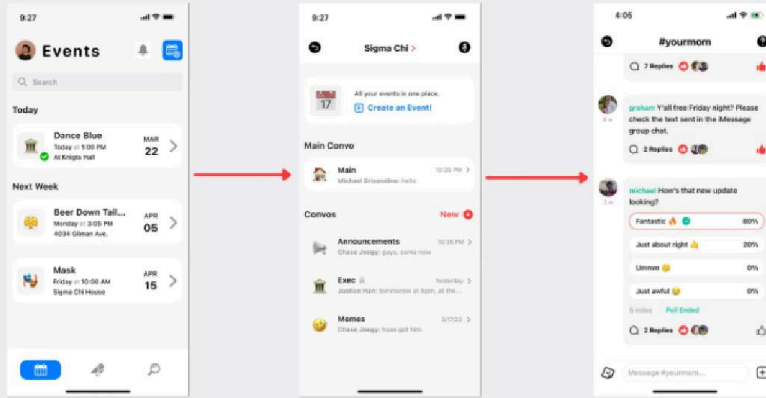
9:27

Events

Search

Today

Dance Blue
Today at 1:00 PM
At Knights Hall
MAR
22

Next Week

Beer Down Tail...
Monday at 3:00 PM
4034 Gilman Ave.
APR
05

Mask
Friday at 10:00 AM
Sigma Chi House
APR
15

9:27

Sigma Chi >

All your events in one place.
Create an Event!

Main Convo

Main
Michael Brisendine: hello
10:26 PM >

Convos
New

Announcements
Chase Jaegy: guys, come now
10:26 PM >

Exec
Justice Hun: tomorrow at 5pm, at ...
Yesterday >

Memes
Chase Jaegy: haha got him.
2/17/22 >

4:06

#yourmom

2 Replies

graham Y'all free Friday night? Please check the text send in the iMessage group chat.
2 Replies

michael How's that new update looking?
Fantastic 80%
Just about right 20%
Ummm 0%
Just awful 0%
5 votes Poll Ended
2 Replies

Message #yourmom...